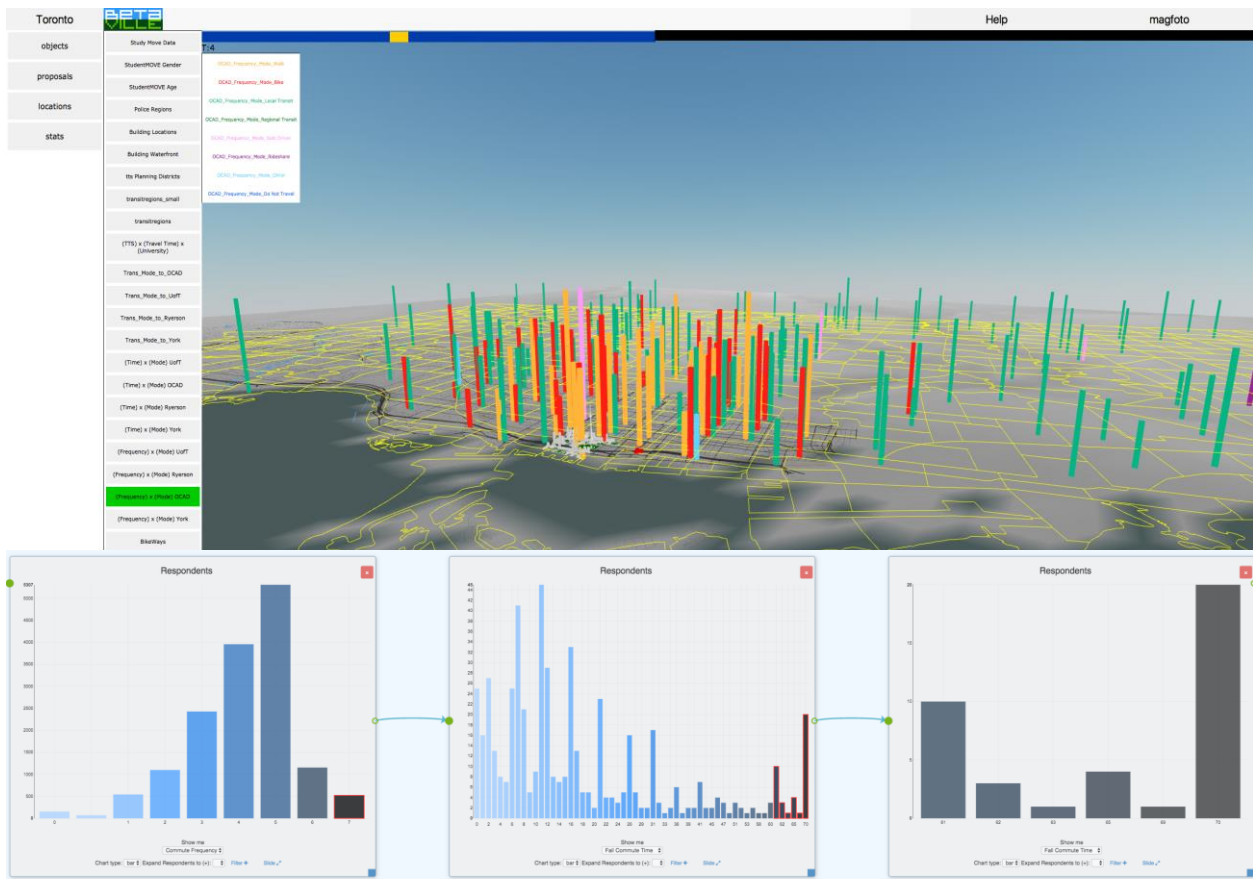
Toronto
Help
magfoto

objects
proposals
locations
stats

Study Move Data
StudentMOVE Gender
StudentMOVE Age
Police Regions
Building Locations
Building Waterfront
tts Planning Districts
transitregions_small
transitregions
(TTS) x (Travel Time) x (University)
Trans_Mode_to_OCAD
Trans_Mode_to_UofT
Trans_Mode_to_Ryerson
Trans_Mode_to_York
(Time) x (Mode) UofT
(Time) x (Mode) OCAD
(Time) x (Mode) Ryerson
(Time) x (Mode) York
(Frequency) x (Mode) UofT
(Frequency) x (Mode) Ryerson
(Frequency) x (Mode) OCAD
(Frequency) x (Mode) York
BikeWays

T:4

OCAD_Frequency_Mode_Walk
OCAD_Frequency_Mode_Bike
OCAD_Frequency_Mode_Local Transit
OCAD_Frequency_Mode_Regional Transit
OCAD_Frequency_Mode_Solo Drive
OCAD_Frequency_Mode_Rideshare
OCAD_Frequency_Mode_Other
OCAD_Frequency_Mode_Did Not Travel

Respondents
Show me
Commute Frequency
Chart type: bar Expand Respondents to (+): Filter Slide

Respondents
Show me
Fall Commute Time
Chart type: bar Expand Respondents to (+): Filter Slide

Respondents
Show me
Fall Commute Time
Chart type: bar Expand Respondents to (+): Filter Slide